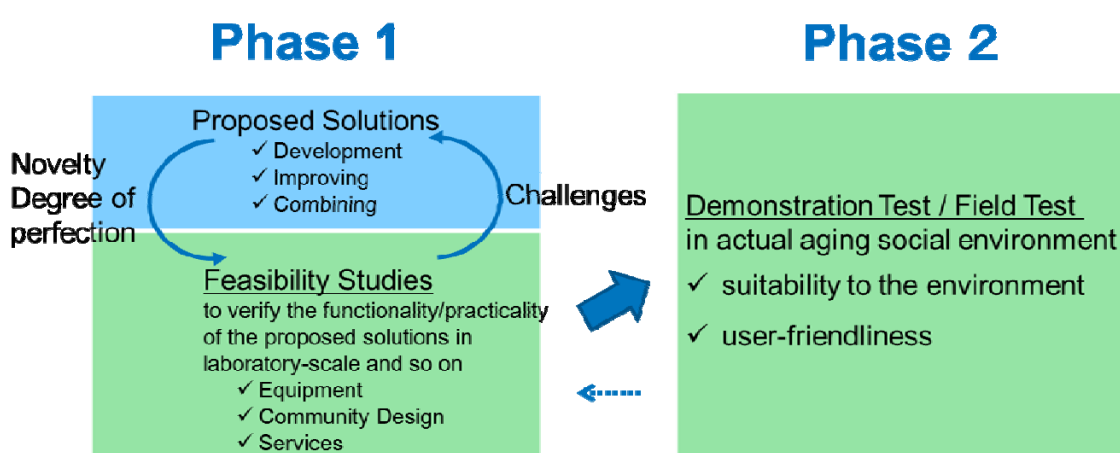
Phase 1

Phase 2

Proposed Solutions
✓ Development
✓ Improving
✓ Combining

Novelty
Degree of perfection

Challenges

Feasibility Studies
to verify the functionality/practicality of the proposed solutions in laboratory-scale and so on
✓ Equipment
✓ Community Design
✓ Services

Demonstration Test / Field Test
in actual aging social environment
✓ suitability to the environment
✓ user-friendliness